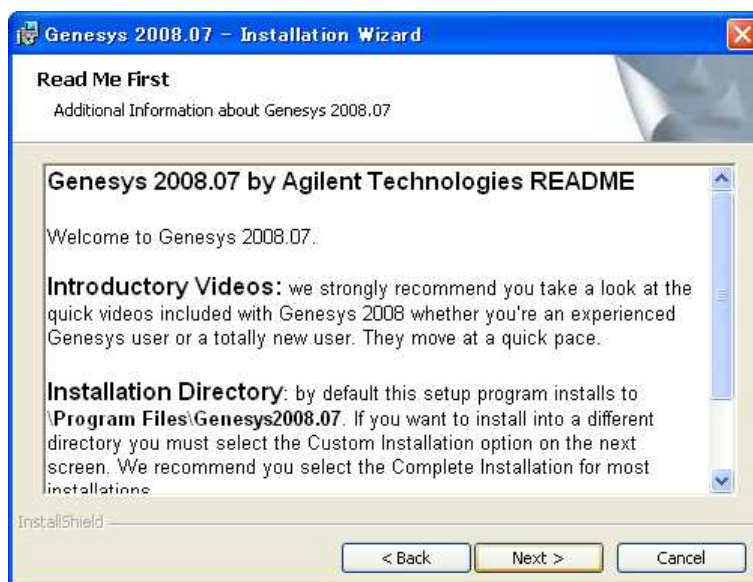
Genesys 2008.07 - Installation Wizard

Read Me First

Additional Information about Genesys 2008.07

Genesys 2008.07 by Agilent Technologies README

Welcome to Genesys 2008.07.

Introductory Videos: we strongly recommend you take a look at the quick videos included with Genesys 2008 whether you're an experienced Genesys user or a totally new user. They move at a quick pace.

Installation Directory: by default this setup program installs to \Program Files\Genesys2008.07. If you want to install into a different directory you must select the Custom Installation option on the next screen. We recommend you select the Complete Installation for most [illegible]

InstallShield

< Back

Next >

Cancel